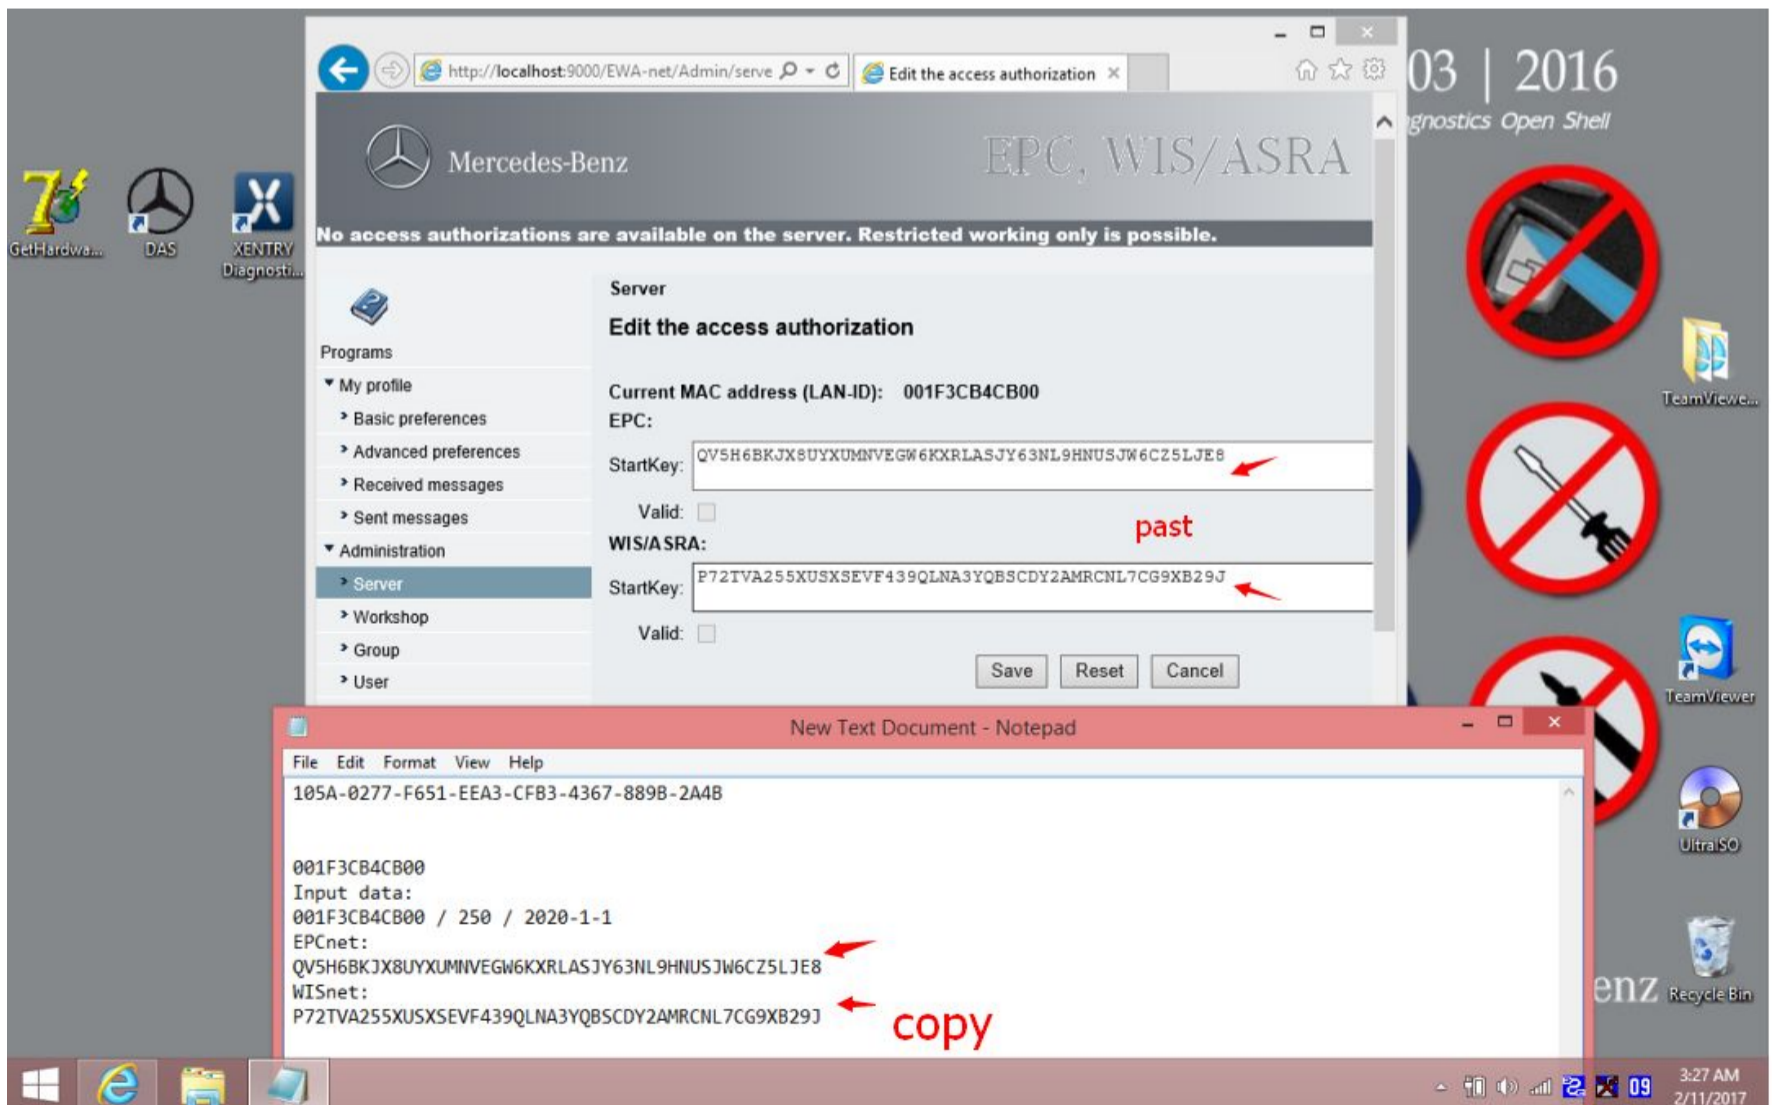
http://localhost:9000/EWA-net/Admin/serve

Edit the access authorization

03 | 2016
gnostics Open Shell

GetHardwa...

DAS

XENTRY Diagnosti...

Mercedes-Benz

EPC, WIS/ASRA

No access authorizations are available on the server. Restricted working only is possible.

Programs
My profile
Basic preferences
Advanced preferences
Received messages
Sent messages
Administration
Server
Workshop
Group
User

Server

Edit the access authorization

Current MAC address (LAN-ID): 001F3CB4CB00
EPC:
StartKey: QV5H6BKJX8UYXUMNVEGW6KXRLASJY63NL9HNUSJW6CZ5LJE8
Valid:
past
WIS/ASRA:
StartKey: P72TVA255XUSXSEVF439QLNA3YQBSCDY2AMRCNL7CG9XB29J
Valid:

Save Reset Cancel

TeamViewe...

TeamViewer

UltraISO

Recycle Bin

enz

New Text Document - Notepad

File Edit Format View Help

105A-0277-F651-EEA3-CFB3-4367-889B-2A4B

001F3CB4CB00
Input data:
001F3CB4CB00 / 250 / 2020-1-1
EPCnet:
QV5H6BKJX8UYXUMNVEGW6KXRLASJY63NL9HNUSJW6CZ5LJE8
WISnet:
P72TVA255XUSXSEVF439QLNA3YQBSCDY2AMRCNL7CG9XB29J

copy

3:27 AM
2/11/2017